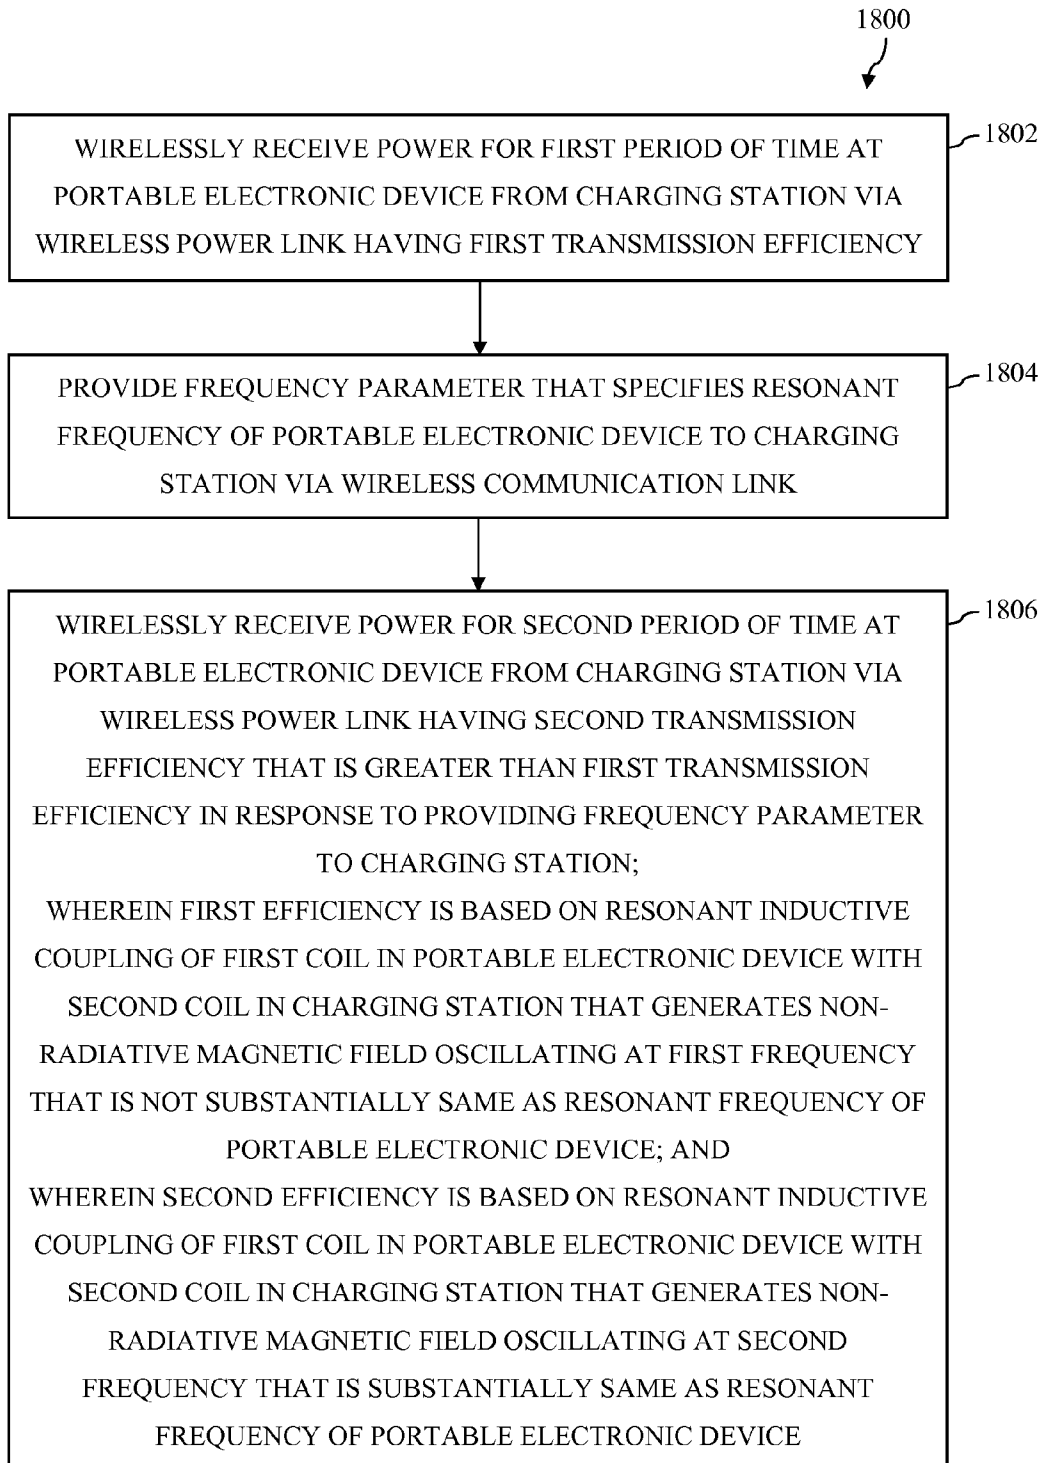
1800

WIRELESSLY RECEIVE POWER FOR FIRST PERIOD OF TIME AT PORTABLE ELECTRONIC DEVICE FROM CHARGING STATION VIA WIRELESS POWER LINK HAVING FIRST TRANSMISSION EFFICIENCY

1802

PROVIDE FREQUENCY PARAMETER THAT SPECIFIES RESONANT FREQUENCY OF PORTABLE ELECTRONIC DEVICE TO CHARGING STATION VIA WIRELESS COMMUNICATION LINK

1804

WIRELESSLY RECEIVE POWER FOR SECOND PERIOD OF TIME AT PORTABLE ELECTRONIC DEVICE FROM CHARGING STATION VIA WIRELESS POWER LINK HAVING SECOND TRANSMISSION EFFICIENCY THAT IS GREATER THAN FIRST TRANSMISSION EFFICIENCY IN RESPONSE TO PROVIDING FREQUENCY PARAMETER TO CHARGING STATION;
WHEREIN FIRST EFFICIENCY IS BASED ON RESONANT INDUCTIVE COUPLING OF FIRST COIL IN PORTABLE ELECTRONIC DEVICE WITH SECOND COIL IN CHARGING STATION THAT GENERATES NON-RADIATIVE MAGNETIC FIELD OSCILLATING AT FIRST FREQUENCY THAT IS NOT SUBSTANTIALLY SAME AS RESONANT FREQUENCY OF PORTABLE ELECTRONIC DEVICE; AND
WHEREIN SECOND EFFICIENCY IS BASED ON RESONANT INDUCTIVE COUPLING OF FIRST COIL IN PORTABLE ELECTRONIC DEVICE WITH SECOND COIL IN CHARGING STATION THAT GENERATES NON-RADIATIVE MAGNETIC FIELD OSCILLATING AT SECOND FREQUENCY THAT IS SUBSTANTIALLY SAME AS RESONANT FREQUENCY OF PORTABLE ELECTRONIC DEVICE

1806